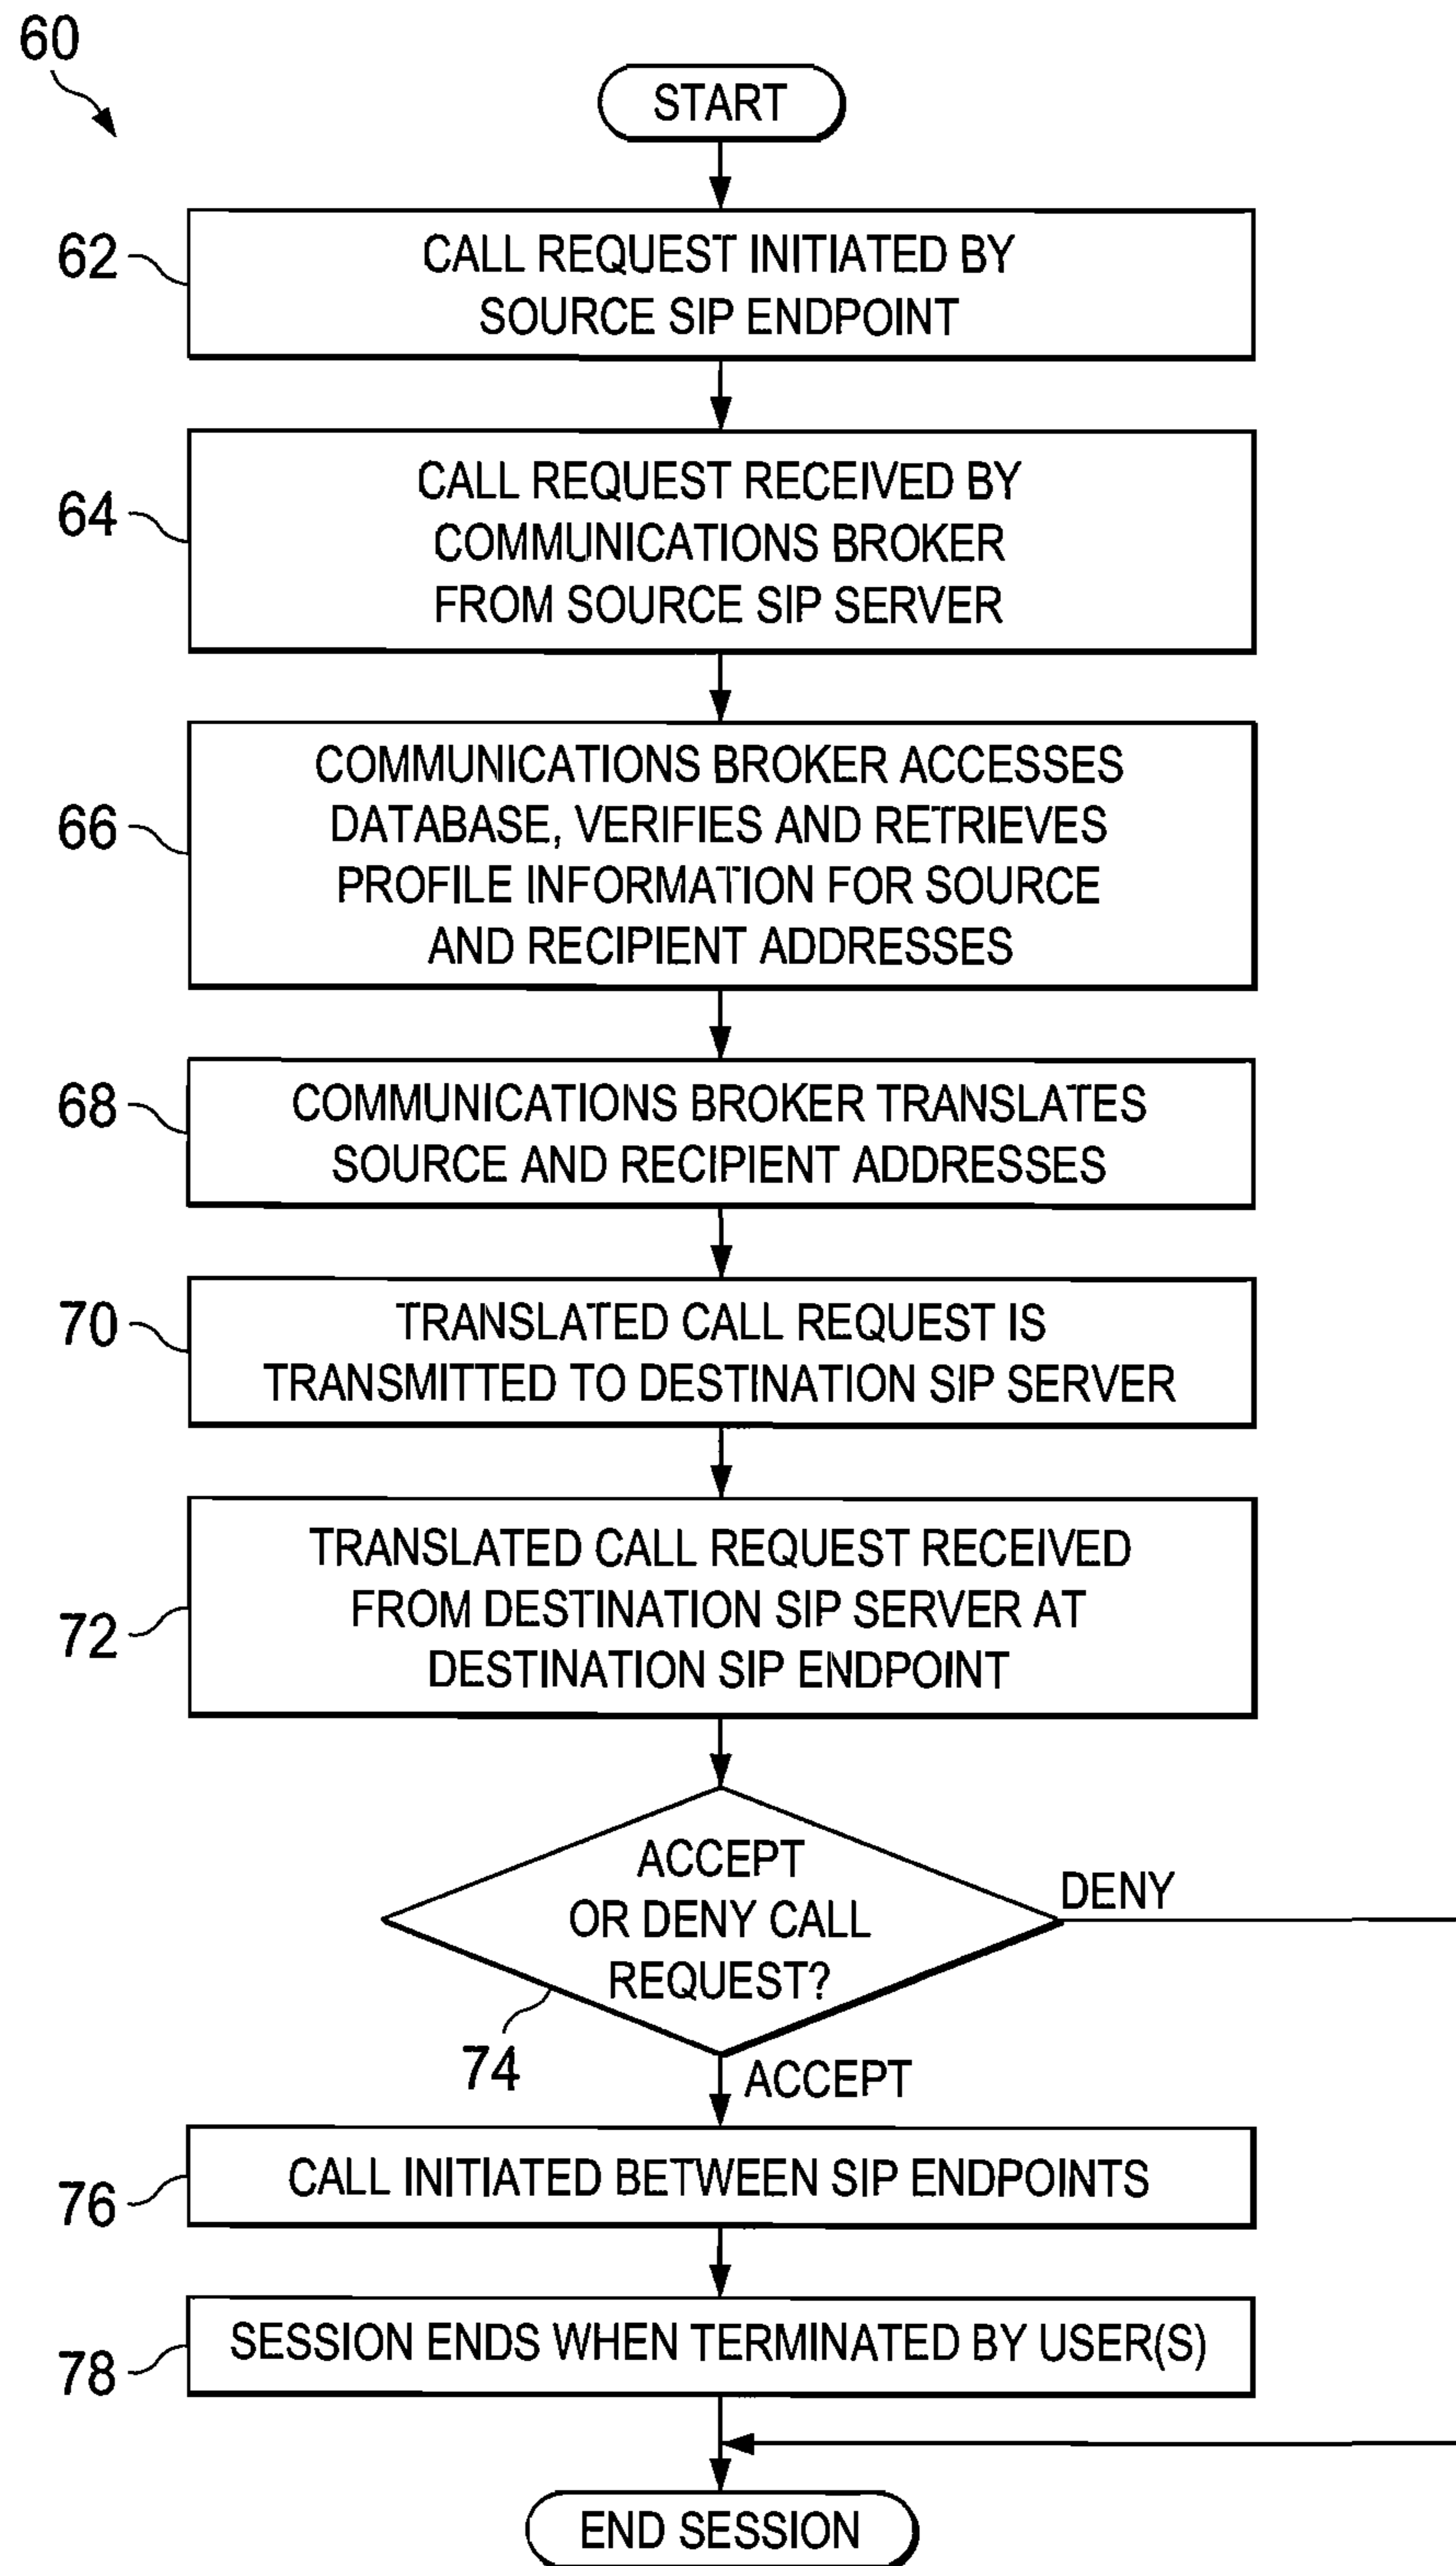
60

START

62 CALL REQUEST INITIATED BY SOURCE SIP ENDPOINT

64 CALL REQUEST RECEIVED BY COMMUNICATIONS BROKER FROM SOURCE SIP SERVER

66 COMMUNICATIONS BROKER ACCESSES DATABASE, VERIFIES AND RETRIEVES PROFILE INFORMATION FOR SOURCE AND RECIPIENT ADDRESSES

68 COMMUNICATIONS BROKER TRANSLATES SOURCE AND RECIPIENT ADDRESSES

70 TRANSLATED CALL REQUEST IS TRANSMITTED TO DESTINATION SIP SERVER

72 TRANSLATED CALL REQUEST RECEIVED FROM DESTINATION SIP SERVER AT DESTINATION SIP ENDPOINT

ACCEPT OR DENY CALL REQUEST?

DENY

74

ACCEPT

76 CALL INITIATED BETWEEN SIP ENDPOINTS

78 SESSION ENDS WHEN TERMINATED BY USER(S)

END SESSION